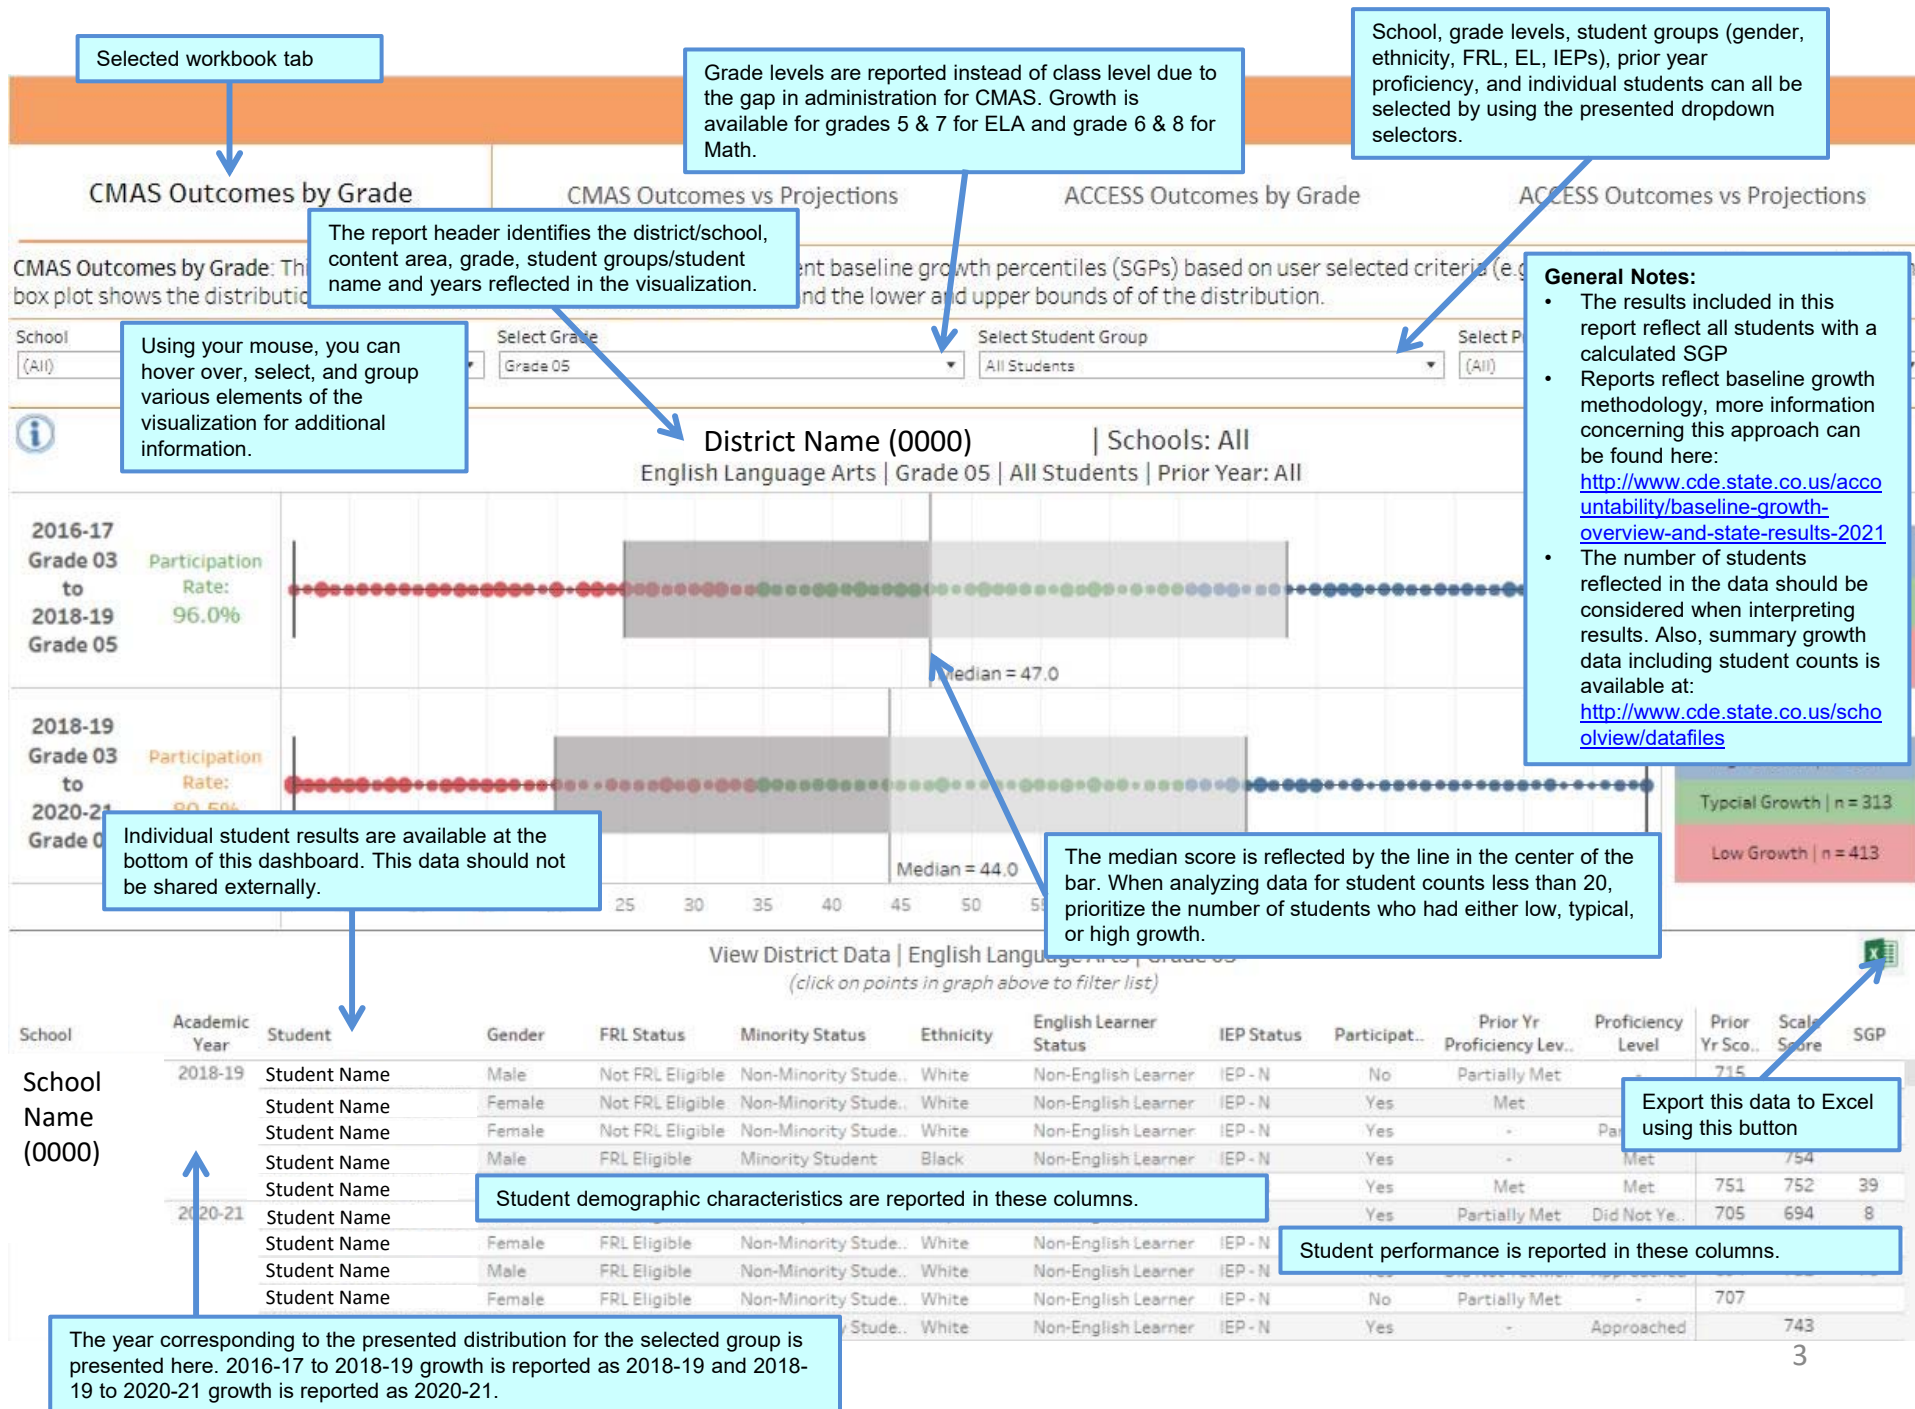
Selected workbook tab

Grade levels are reported instead of class level due to the gap in administration for CMAS. Growth is available for grades 5 & 7 for ELA and grade 6 & 8 for Math.

School, grade levels, student groups (gender, ethnicity, FRL, EL, IEPs), prior year proficiency, and individual students can all be selected by using the presented dropdown selectors.

CMAS Outcomes by Grade

CMAS Outcomes vs Projections

ACCESS Outcomes by Grade

ACCESS Outcomes vs Projections

The report header identifies the district/school, content area, grade, student groups/student name and years reflected in the visualization.

CMAS Outcomes by Grade: Thi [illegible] nt baseline growth percentiles (SGPs) based on user selected criteria (e.g. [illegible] box plot shows the distributio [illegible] nd the lower and upper bounds of of the distribution.

General Notes:
• The results included in this report reflect all students with a calculated SGP
• Reports reflect baseline growth methodology, more information concerning this approach can be found here: http://www.cde.state.co.us/accountability/baseline-growth-overview-and-state-results-2021
• The number of students reflected in the data should be considered when interpreting results. Also, summary growth data including student counts is available at: http://www.cde.state.co.us/schoolview/datafiles

School
(All)

Using your mouse, you can hover over, select, and group various elements of the visualization for additional information.

Select Grade
Grade 05

Select Student Group
All Students

Select P
(All)

District Name (0000) | Schools: All
English Language Arts | Grade 05 | All Students | Prior Year: All

2016-17 Grade 03 to 2018-19 Grade 05
Participation Rate: 96.0%

Median = 47.0

2018-19 Grade 03 to 2020-21 Grade 0
Participation Rate: 80.5%

Individual student results are available at the bottom of this dashboard. This data should not be shared externally.

Median = 44.0

25 30 35 40 45 50 55

The median score is reflected by the line in the center of the bar. When analyzing data for student counts less than 20, prioritize the number of students who had either low, typical, or high growth.

Typcial Growth | n = 313
Low Growth | n = 413

View District Data | English Langu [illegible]
(click on points in graph above to filter list)

| School | Academic Year | Student | Gender | FRL Status | Minority Status | Ethnicity | English Learner Status | IEP Status | Participat.. | Prior Yr Proficiency Lev.. | Proficiency Level | Prior Yr Sco.. | Scale Score | SGP |
|---|---|---|---|---|---|---|---|---|---|---|---|---|---|---|
| School Name (0000) | 2018-19 | Student Name | Male | Not FRL Eligible | Non-Minority Stude.. | White | Non-English Learner | IEP - N | No | Partially Met | | 715 | | |
| | | Student Name | Female | Not FRL Eligible | Non-Minority Stude.. | White | Non-English Learner | IEP - N | Yes | Met | | | | |
| | | Student Name | Female | Not FRL Eligible | Non-Minority Stude.. | White | Non-English Learner | IEP - N | Yes | - | Pa | | | |
| | | Student Name | Male | FRL Eligible | Minority Student | Black | Non-English Learner | IEP - N | Yes | - | Met | | 754 | |
| | | Student Name | | | | | | | Yes | Met | Met | 751 | 752 | 39 |
| | 2020-21 | Student Name | | | | | | | Yes | Partially Met | Did Not Ye.. | 705 | 694 | 8 |
| | | Student Name | Female | FRL Eligible | Non-Minority Stude.. | White | Non-English Learner | IEP - N | | | | | | |
| | | Student Name | Male | FRL Eligible | Non-Minority Stude.. | White | Non-English Learner | IEP - N | | | | | | |
| | | Student Name | Female | FRL Eligible | Non-Minority Stude.. | White | Non-English Learner | IEP - N | No | Partially Met | - | 707 | | |
| | | | | | Stude.. | White | Non-English Learner | IEP - N | Yes | - | Approached | | 743 | |

Export this data to Excel using this button

Student demographic characteristics are reported in these columns.

Student performance is reported in these columns.

The year corresponding to the presented distribution for the selected group is presented here. 2016-17 to 2018-19 growth is reported as 2018-19 and 2018-19 to 2020-21 growth is reported as 2020-21.

3